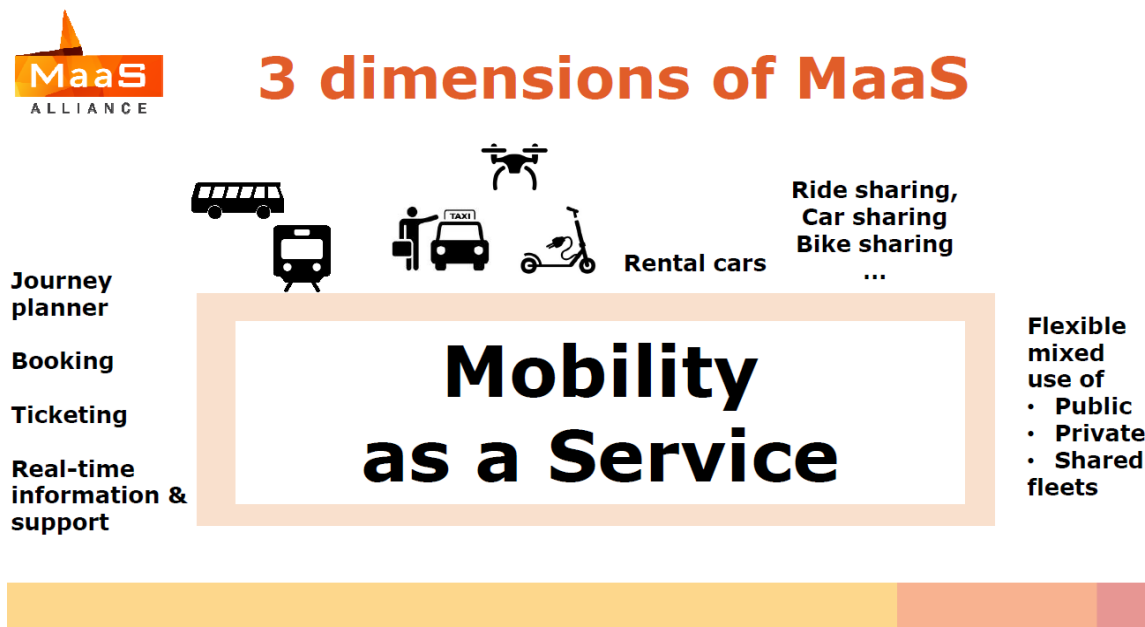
MaaS
ALLIANCE

3 dimensions of MaaS

TAXI

Rental cars

Ride sharing,
Car sharing
Bike sharing
...

Journey planner

Booking

Ticketing

Real-time information & support

Mobility as a Service

Flexible mixed use of
• Public
• Private
• Shared fleets